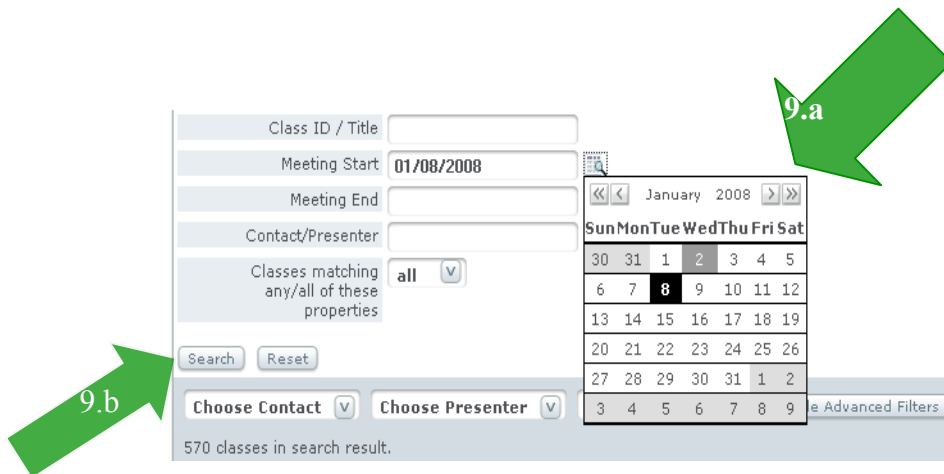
9.a

Class ID / Title

Meeting Start 01/08/2008

Meeting End

Contact/Presenter

Classes matching any/all of these properties all

January 2008

| Sun | Mon | Tue | Wed | Thu | Fri | Sat |
|---|---|---|---|---|---|---|
| 30 | 31 | 1 | 2 | 3 | 4 | 5 |
| 6 | 7 | 8 | 9 | 10 | 11 | 12 |
| 13 | 14 | 15 | 16 | 17 | 18 | 19 |
| 20 | 21 | 22 | 23 | 24 | 25 | 26 |
| 27 | 28 | 29 | 30 | 31 | 1 | 2 |
| 3 | 4 | 5 | 6 | 7 | 8 | 9 |

Search Reset

9.b

Choose Contact Choose Presenter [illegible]e Advanced Filters

570 classes in search result.